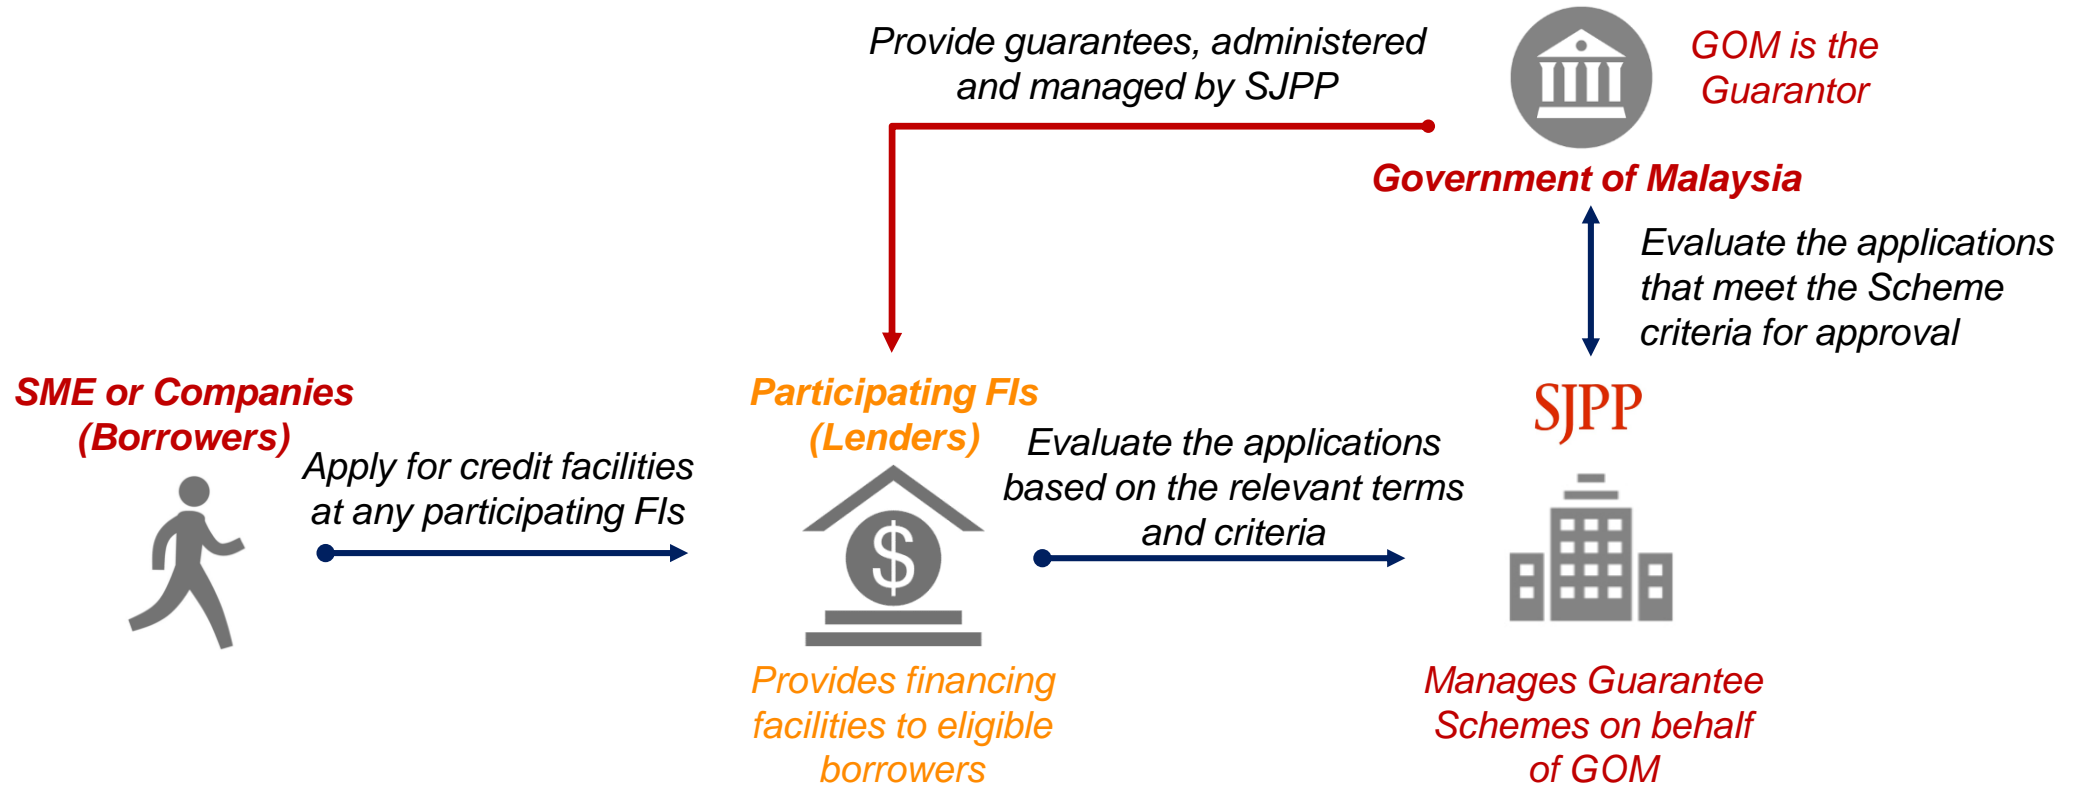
Provide guarantees, administered and managed by SJPP

GOM is the Guarantor

Government of Malaysia

Evaluate the applications that meet the Scheme criteria for approval

SME or Companies (Borrowers)

Apply for credit facilities at any participating FIs

Participating FIs (Lenders)

$

Evaluate the applications based on the relevant terms and criteria

SJPP

Provides financing facilities to eligible borrowers

Manages Guarantee Schemes on behalf of GOM